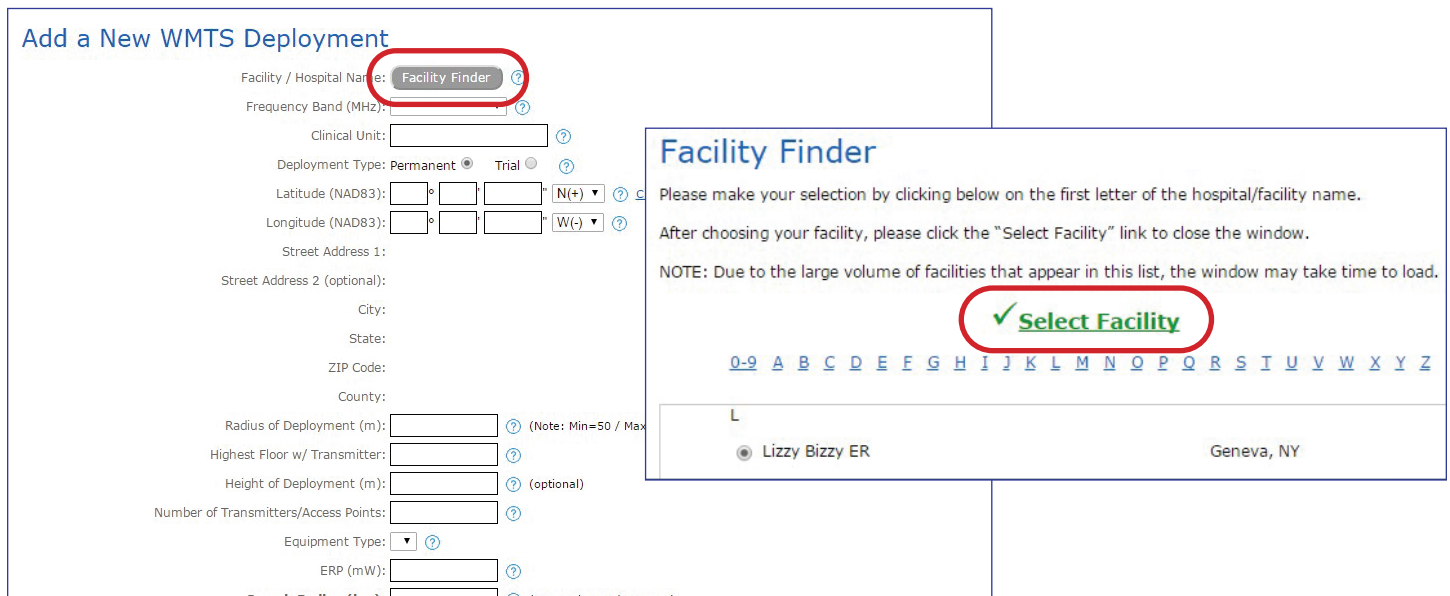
Add a New WMTS Deployment

Facility / Hospital Name: Facility Finder ?
Frequency Band (MHz): ?
Clinical Unit: ?
Deployment Type: Permanent Trial ?
Latitude (NAD83): ° ' " N(+) ?
Longitude (NAD83): ° ' " W(-) ?
Street Address 1:
Street Address 2 (optional):
City:
State:
ZIP Code:
County:
Radius of Deployment (m): ? (Note: Min=50 / Max
Highest Floor w/ Transmitter: ?
Height of Deployment (m): ? (optional)
Number of Transmitters/Access Points: ?
Equipment Type: ?
ERP (mW): ?

Facility Finder

Please make your selection by clicking below on the first letter of the hospital/facility name.

After choosing your facility, please click the "Select Facility" link to close the window.

NOTE: Due to the large volume of facilities that appear in this list, the window may take time to load.

✓ Select Facility

0-9 A B C D E F G H I J K L M N O P Q R S T U V W X Y Z

L

Lizzy Bizzy ER Geneva, NY